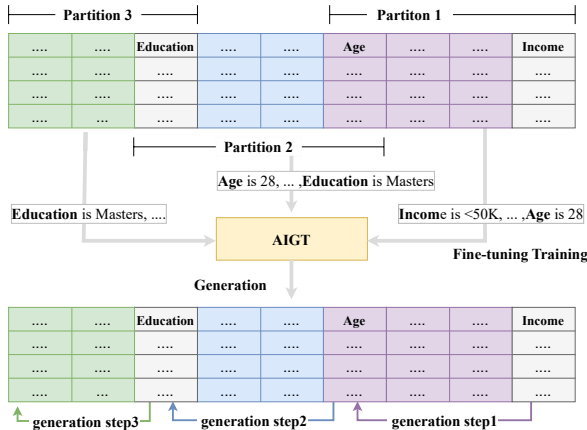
Partition 3

Partiton 1

| .... | .... | Education | .... | .... | Age | .... | .... | Income |
|---|---|---|---|---|---|---|---|---|
| .... | .... | .... | .... | .... | .... | .... | .... | .... |
| .... | .... | .... | .... | .... | .... | .... | .... | .... |
| .... | ... | .... | .... | .... | .... | .... | .... | .... |

Partition 2

Age is 28, ... ,Education is Masters

Education is Masters, ....

AIGT

Income is <50K, ... ,Age is 28

Fine-tuning Training

Generation

| .... | .... | Education | .... | .... | Age | .... | .... | Income |
|---|---|---|---|---|---|---|---|---|
| .... | .... | .... | .... | .... | .... | .... | .... | .... |
| .... | .... | .... | .... | .... | .... | .... | .... | .... |
| .... | .... | .... | .... | .... | .... | .... | .... | .... |

generation step3

generation step2

generation step1